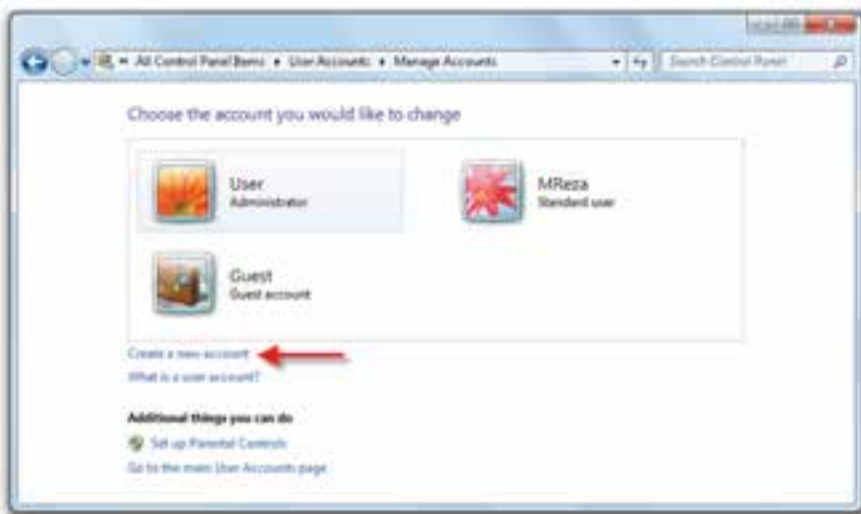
All Control Panel Items ▸ User Accounts ▸ Manage Accounts

Search Control Panel

Choose the account you would like to change

User
Administrator

MReza
Standard user

Guest
Guest account

Create a new account

What is a user account?

Additional things you can do

Set up Parental Controls

Go to the main User Accounts page